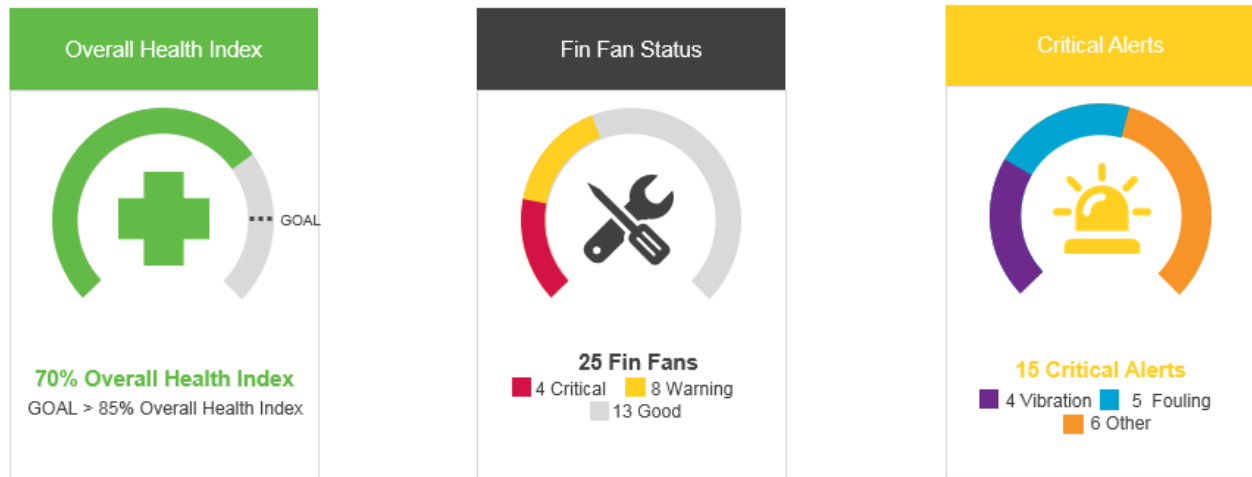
Overall Health Index

GOAL

70% Overall Health Index
GOAL > 85% Overall Health Index

Fin Fan Status

25 Fin Fans
4 Critical 8 Warning
13 Good

Critical Alerts

15 Critical Alerts
4 Vibration 5 Fouling
6 Other